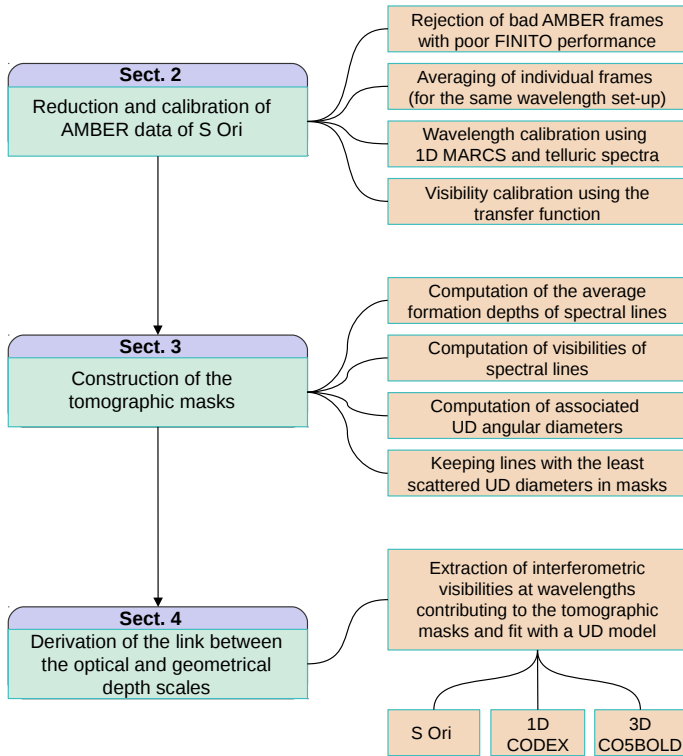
Sect. 2

Reduction and calibration of AMBER data of S Ori

Rejection of bad AMBER frames with poor FINITO performance

Averaging of individual frames (for the same wavelength set-up)

Wavelength calibration using 1D MARCS and telluric spectra

Visibility calibration using the transfer function

Sect. 3

Construction of the tomographic masks

Computation of the average formation depths of spectral lines

Computation of visibilities of spectral lines

Computation of associated UD angular diameters

Keeping lines with the least scattered UD diameters in masks

Sect. 4

Derivation of the link between the optical and geometrical depth scales

Extraction of interferometric visibilities at wavelengths contributing to the tomographic masks and fit with a UD model

S Ori

1D CODEX

3D CO5BOLD